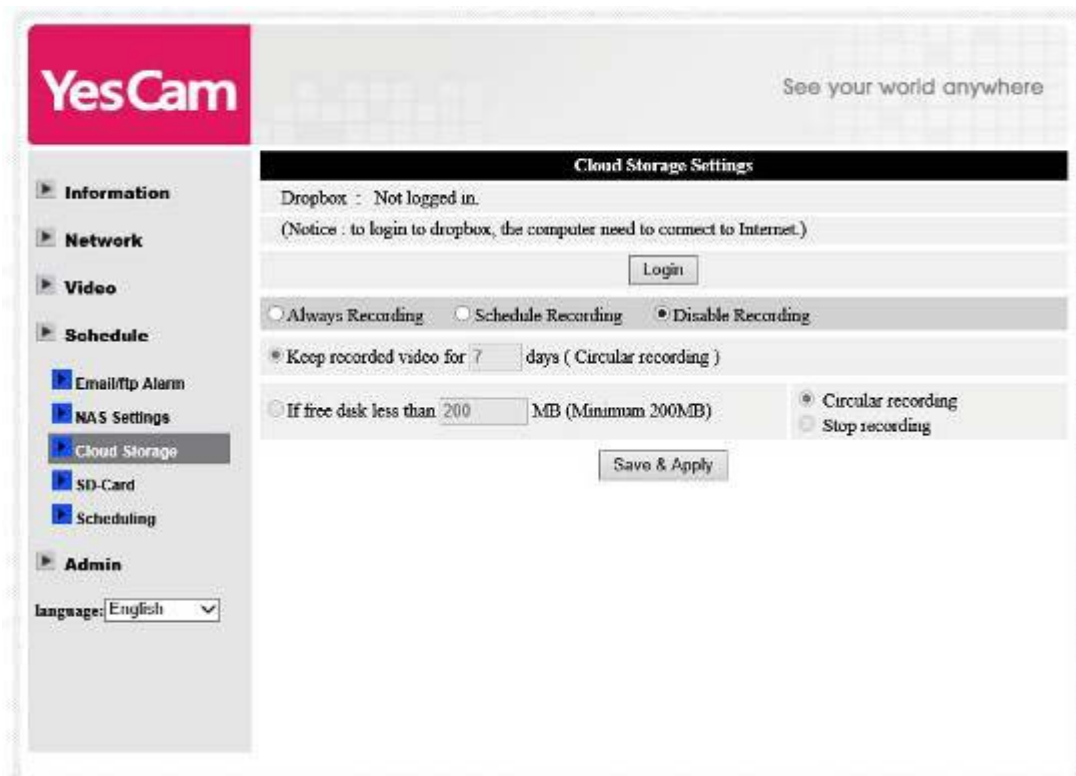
YesCam

See your world anywhere

Information

Network

Video

Schedule

Email/ftp Alarm

NAS Settings

Cloud Storage

SD-Card

Scheduling

Admin

language: English

Cloud Storage Settings

Dropbox : Not logged in.

(Notice : to login to dropbox, the computer need to connect to Internet.)

Login

Always Recording Schedule Recording Disable Recording

Keep recorded video for 7 days ( Circular recording )

If free dask less than 200 MB (Minimum 200MB)

Circular recording
Stop recording

Save & Apply